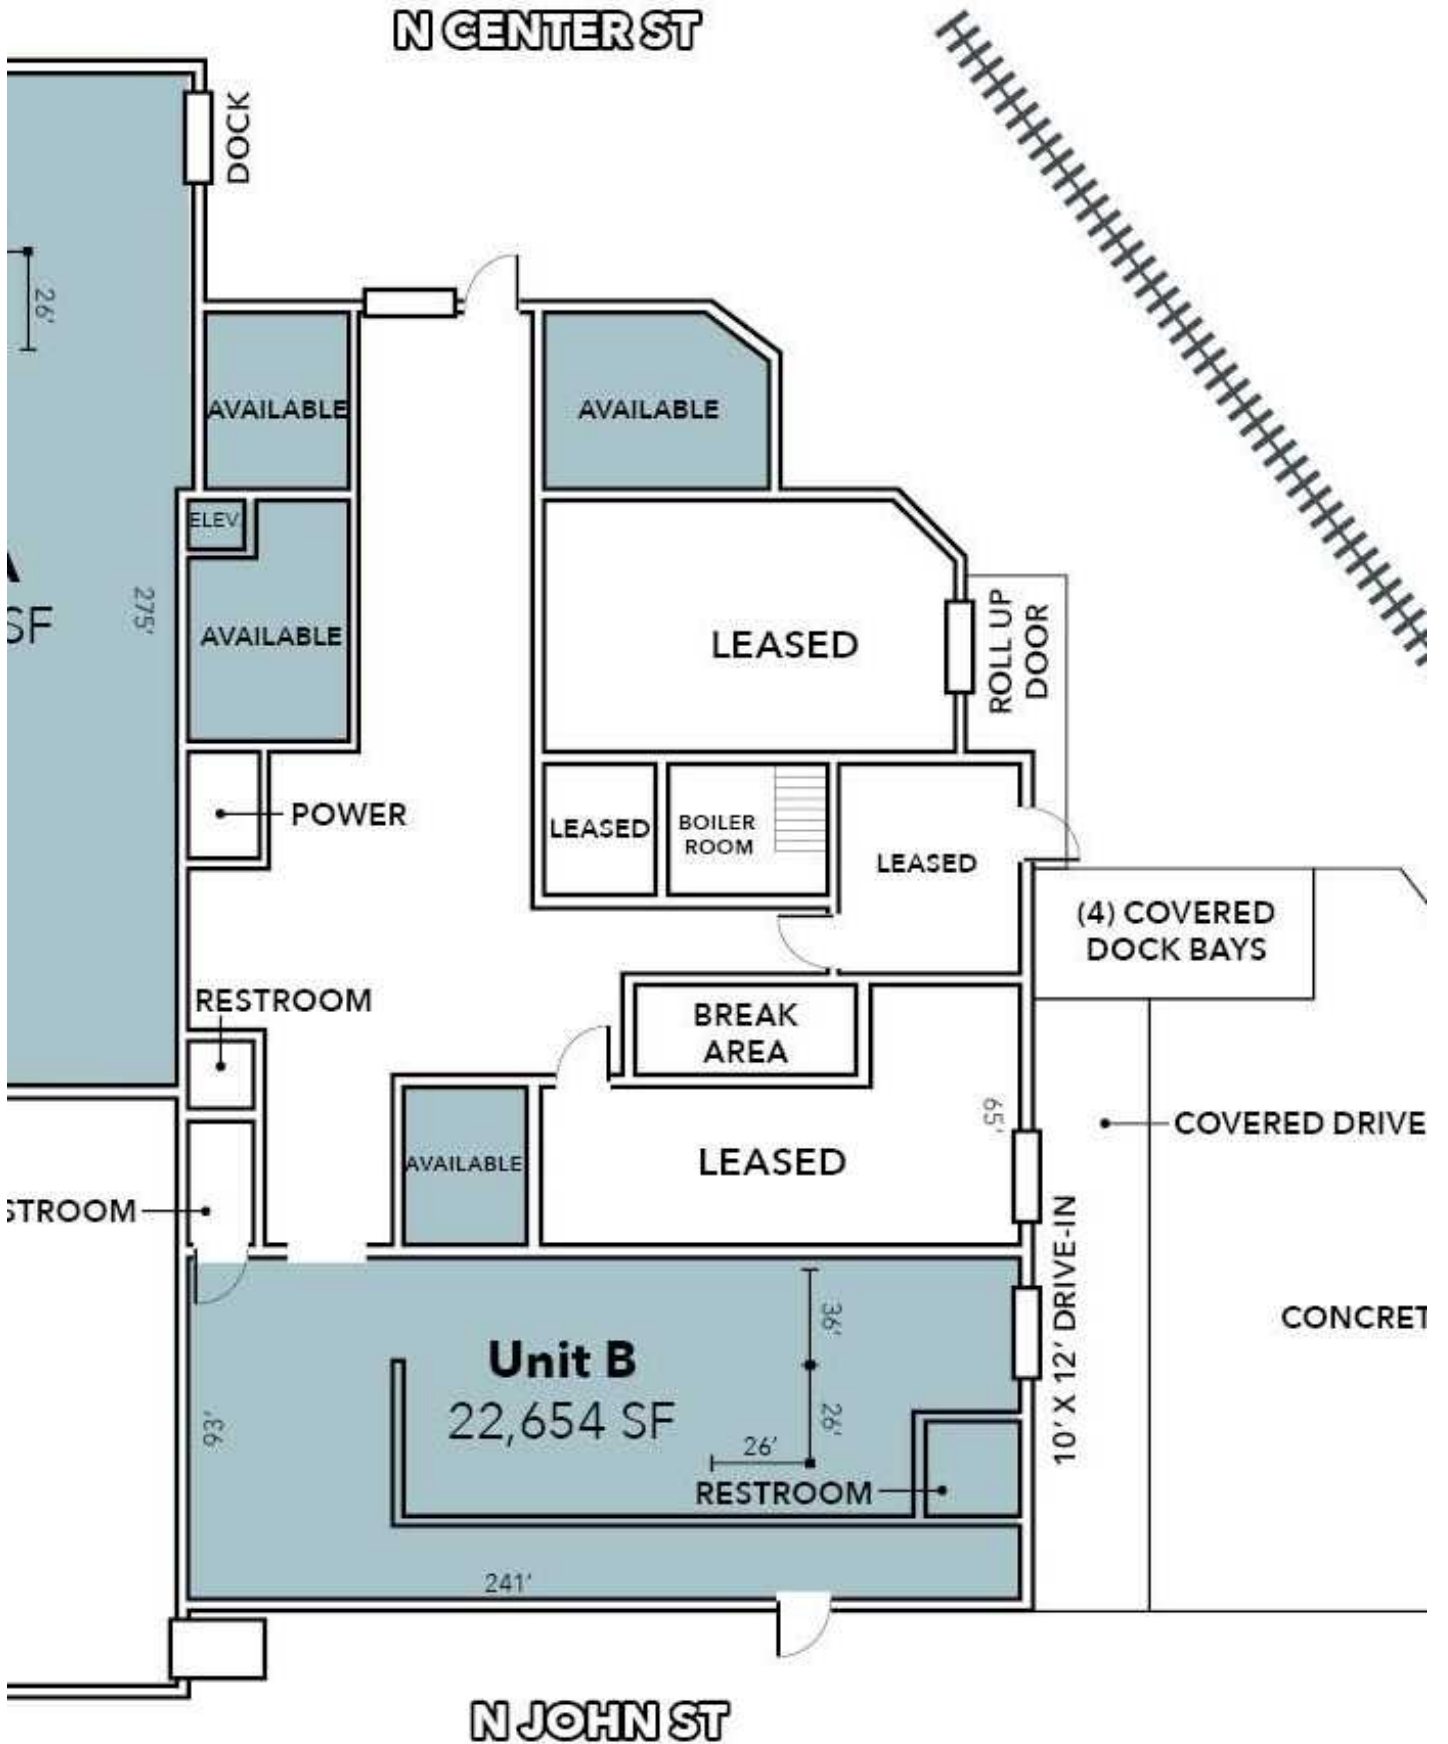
N CENTER ST

DOCK

26'

A
SF

275'

AVAILABLE

AVAILABLE

ELEV

AVAILABLE

LEASED

ROLL UP DOOR

POWER

LEASED

BOILER ROOM

LEASED

(4) COVERED DOCK BAYS

RESTROOM

BREAK AREA

65'

COVERED DRIVE

AVAILABLE

LEASED

STROOM

10' X 12' DRIVE-IN

CONCRET

Unit B
22,654 SF

36'

26'

26'

93'

RESTROOM

241'

N JOHN ST